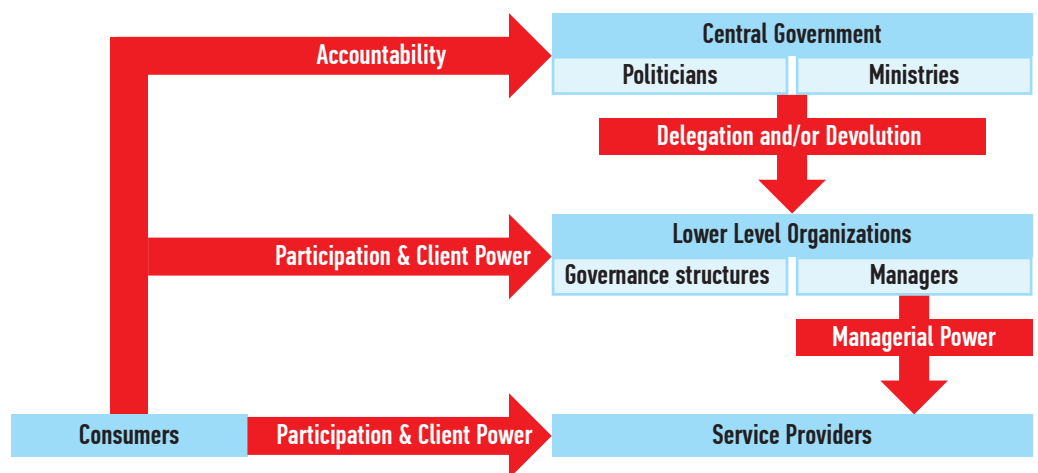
Accountability

Central Government

Politicians

Ministries

Delegation and/or Devolution

Participation & Client Power

Lower Level Organizations

Governance structures

Managers

Managerial Power

Consumers

Participation & Client Power

Service Providers